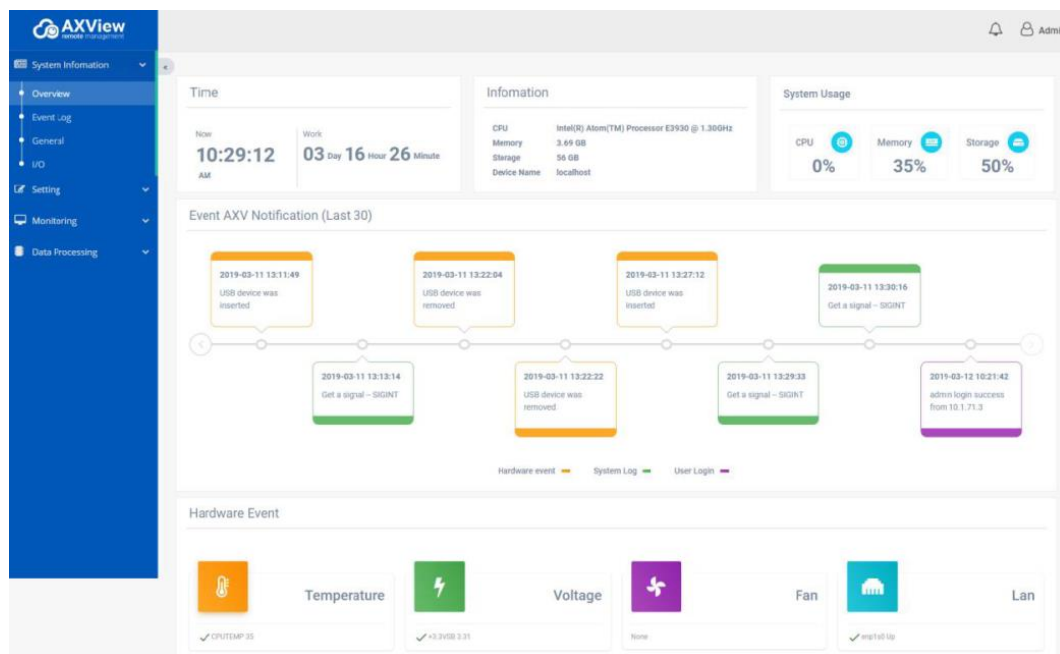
AXView
remote management

Admi

System Infomation
Overview
Event Log
General
I/O
Setting
Monitoring
Data Processing

Time

Now
10:29:12
AM

Work
03 Day 16 Hour 26 Minute

Infomation

| CPU | Intel(R) Atom(TM) Processor E3930 @ 1.30GHz |
|---|---|
| Memory | 3.69 GB |
| Storage | 56 GB |
| Device Name | localhost |

System Usage

CPU
0%

Memory
35%

Storage
50%

Event AXV Notification (Last 30)

2019-03-11 13:11:49
USB device was inserted

2019-03-11 13:13:14
Get a signal – SIGINT

2019-03-11 13:22:04
USB device was removed

2019-03-11 13:22:22
USB device was removed

2019-03-11 13:27:12
USB device was inserted

2019-03-11 13:29:33
Get a signal – SIGINT

2019-03-11 13:30:16
Get a signal – SIGINT

2019-03-12 10:21:42
admin login success from 10.1.71.3

Hardware event
System Log
User Login

Hardware Event

Temperature
CPUTEMP 35

Voltage
+3.3VSB 3.31

Fan
None

Lan
enp1s0 Up